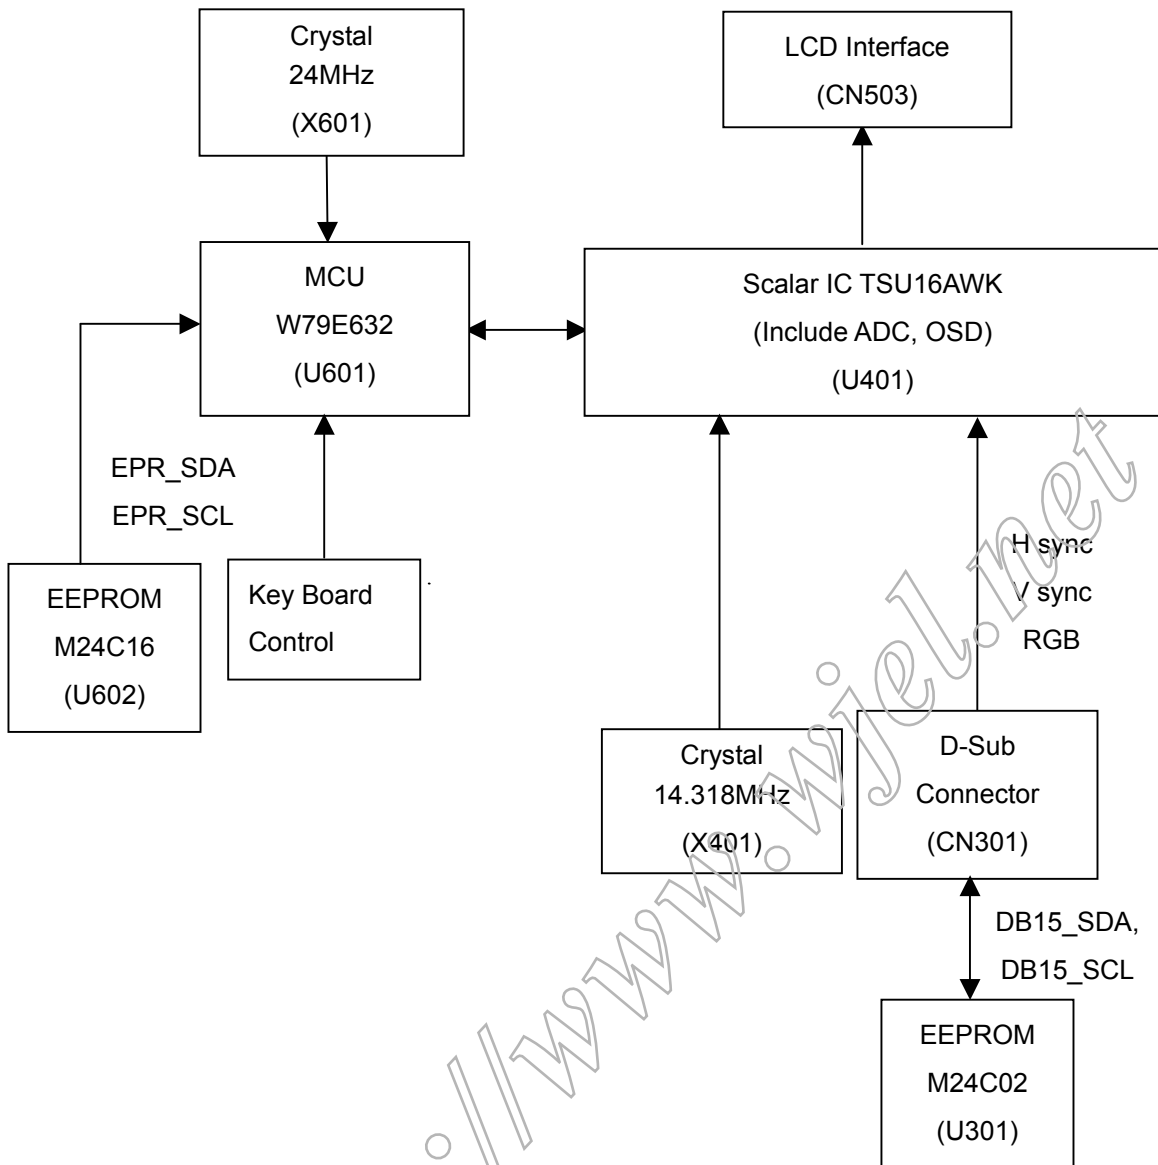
Crystal
24MHz
(X601)

LCD Interface
(CN503)

MCU
W79E632
(U601)

Scalar IC TSU16AWK
(Include ADC, OSD)
(U401)

EPR_SDA
EPR_SCL

H sync
V sync
RGB

EEPROM
M24C16
(U602)

Key Board
Control

Crystal
14.318MHz
(X401)

D-Sub
Connector
(CN301)

DB15_SDA,
DB15_SCL

EEPROM
M24C02
(U301)

://www.wjel.net